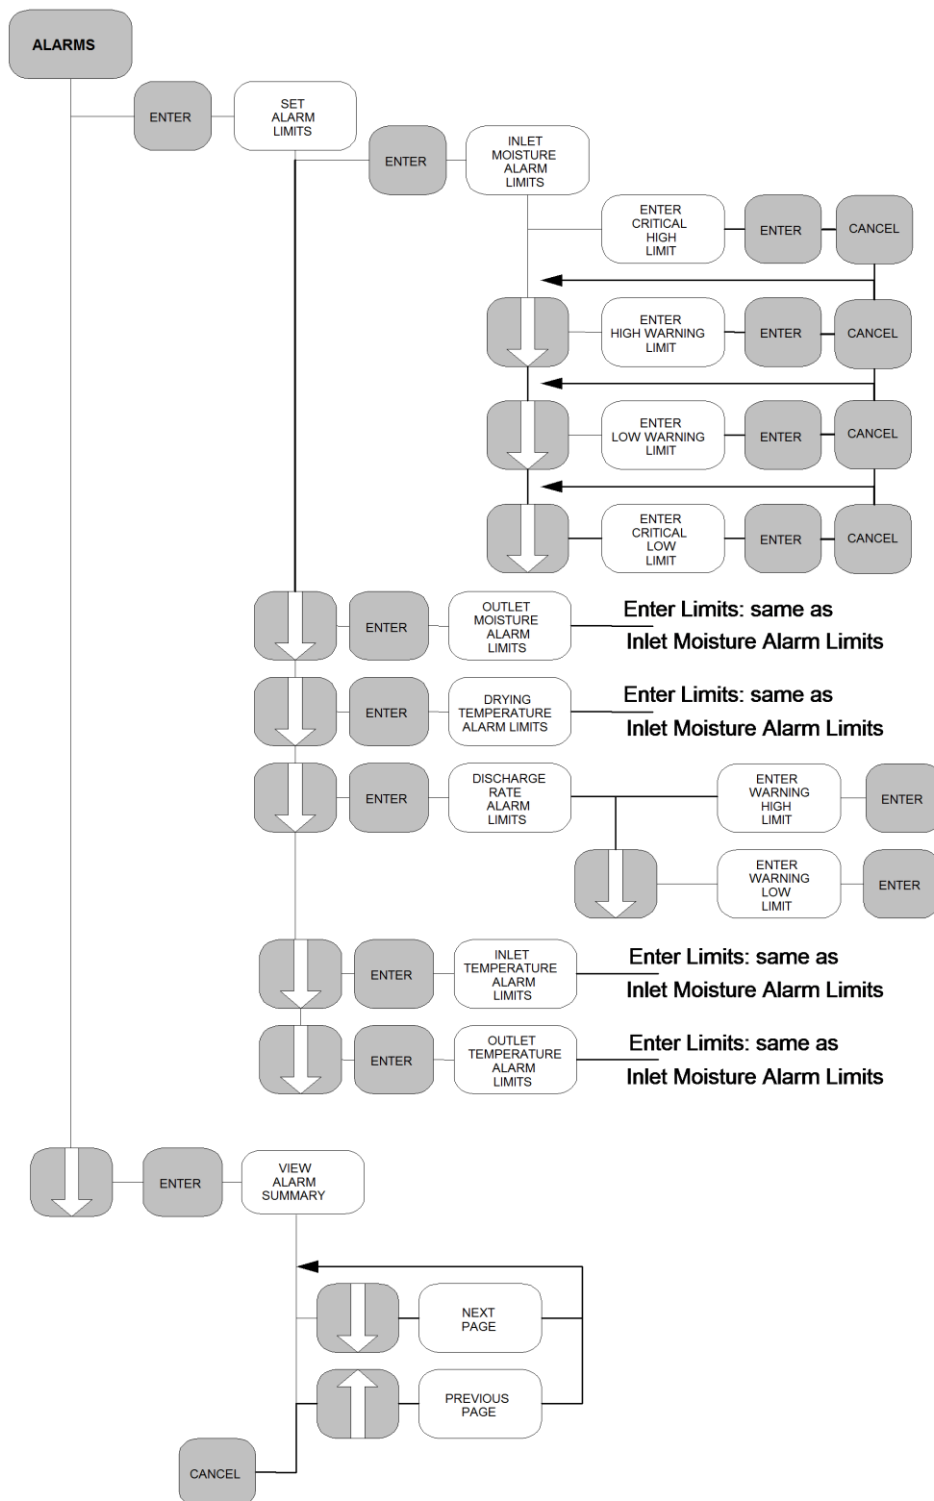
ALARMS

ENTER

SET ALARM LIMITS

ENTER

INLET MOISTURE ALARM LIMITS

ENTER CRITICAL HIGH LIMIT

ENTER

CANCEL

ENTER HIGH WARNING LIMIT

ENTER

CANCEL

ENTER LOW WARNING LIMIT

ENTER

CANCEL

ENTER CRITICAL LOW LIMIT

ENTER

CANCEL

ENTER

OUTLET MOISTURE ALARM LIMITS

Enter Limits: same as Inlet Moisture Alarm Limits

ENTER

DRYING TEMPERATURE ALARM LIMITS

Enter Limits: same as Inlet Moisture Alarm Limits

ENTER

DISCHARGE RATE ALARM LIMITS

ENTER WARNING HIGH LIMIT

ENTER

ENTER WARNING LOW LIMIT

ENTER

ENTER

INLET TEMPERATURE ALARM LIMITS

Enter Limits: same as Inlet Moisture Alarm Limits

ENTER

OUTLET TEMPERATURE ALARM LIMITS

Enter Limits: same as Inlet Moisture Alarm Limits

ENTER

VIEW ALARM SUMMARY

NEXT PAGE

PREVIOUS PAGE

CANCEL